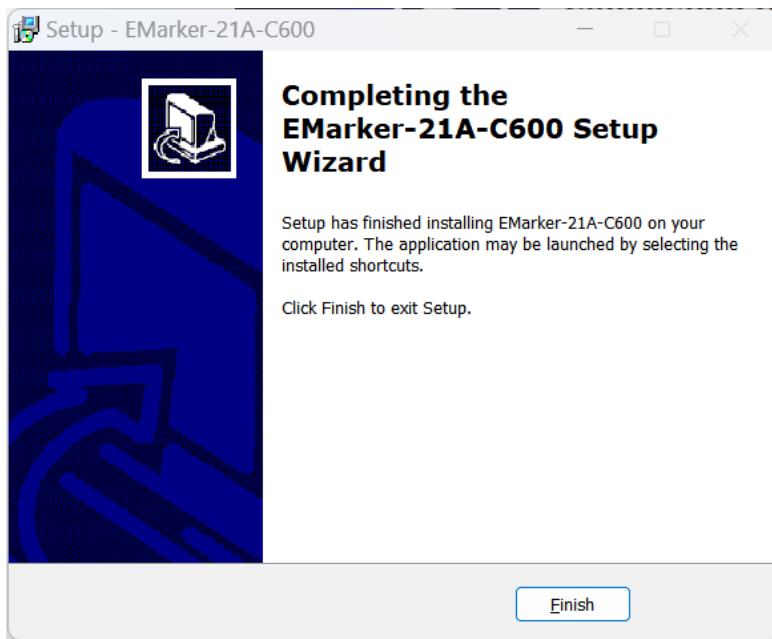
Setup - EMarker-21A-C600

Completing the EMarker-21A-C600 Setup Wizard

Setup has finished installing EMarker-21A-C600 on your computer. The application may be launched by selecting the installed shortcuts.

Click Finish to exit Setup.

Finish